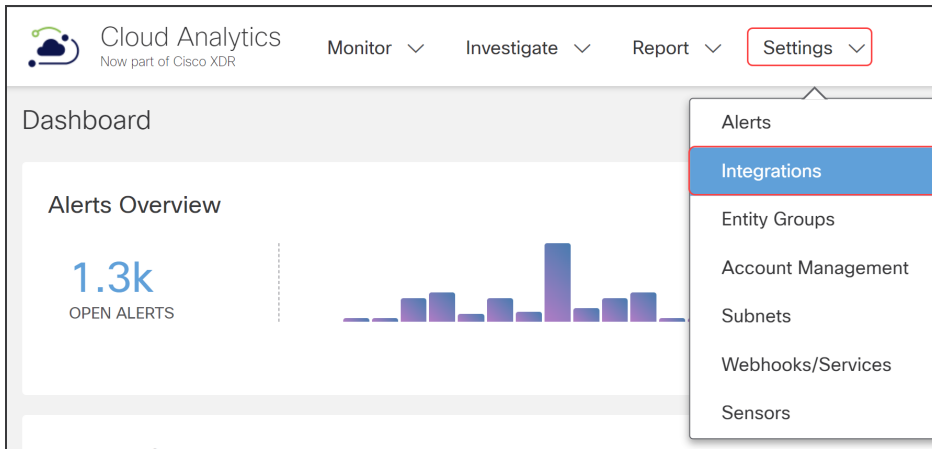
Cloud Analytics
Now part of Cisco XDR

Monitor Investigate Report Settings

Dashboard

Alerts Overview

1.3k
OPEN ALERTS

Alerts
Integrations
Entity Groups
Account Management
Subnets
Webhooks/Services
Sensors